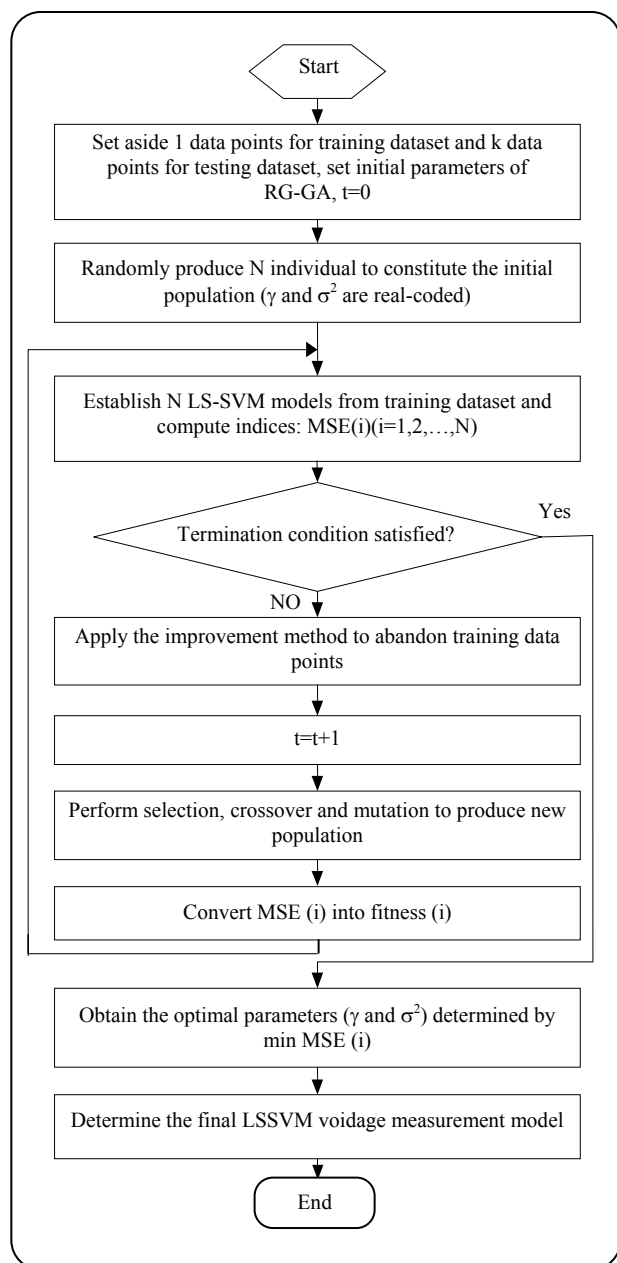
Start

Set aside 1 data points for training dataset and k data points for testing dataset, set initial parameters of RG-GA, t=0

Randomly produce N individual to constitute the initial population ($\gamma$ and $\sigma^2$ are real-coded)

Establish N LS-SVM models from training dataset and compute indices: MSE(i)(i=1,2,…,N)

Termination condition satisfied?

Yes

NO

Apply the improvement method to abandon training data points

t=t+1

Perform selection, crossover and mutation to produce new population

Convert MSE (i) into fitness (i)

Obtain the optimal parameters ($\gamma$ and $\sigma^2$) determined by min MSE (i)

Determine the final LSSVM voidage measurement model

End